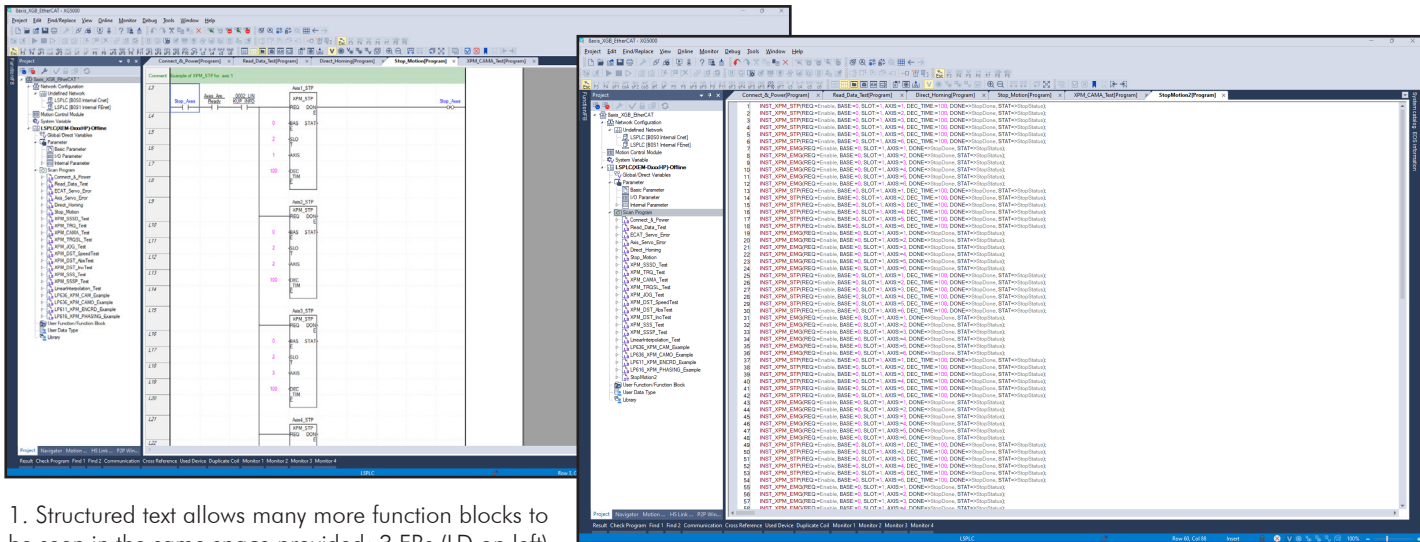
Basic_XGB_EtherCAT - XG5000
Project Edit Find/Replace View Online Monitor Debug Tools Window Help

Project
Basic_XGB_EtherCAT
Network Configuration
Undefined Network
LSPLC [B0S0 Internal Cnet]
LSPLC [B0S1 Internal FEnet]
Motion Control Module
System Variable
LSPLC(XEM-DxxxHP)-Offline
Global/Direct Variables
Parameter
Basic Parameter
I/O Parameter
Internal Parameter
Scan Program
Connect_&_Power
Read_Data_Test
ECAT_Servo_Error
Axis_Servo_Error
Direct_Homing
Stop_Motion
XPM_SSSD_Test
XPM_TRG_Test
XPM_CAMA_Test
XPM_TRGSL_Test
XPM_JOG_Test
XPM_DST_SpeedTest
XPM_DST_AbsTest
XPM_DST_IncTest
XPM_SSS_Test
XPM_SSSP_Test
LinearInterpolation_Test
LP636_XPM_CAM_Example
LP636_XPM_CAMO_Example
LP611_XPM_ENCRD_Example
LP616_XPM_PHASING_Example
User Function/Function Block
User Data Type
Library

Connect_&_Power[Program] | Read_Data_Test[Program] | Direct_Homing[Program] | Stop_Motion[Program] | XPM_CAMA_Test[Program]

Comment Example of XPM_STP for axis 1

Axis1_STP
XPM_STP
REQ DONE
BAS STAT
SLO
AXIS
DEC_TIM

Stop_Axes | Basic_Axis_Ready | B002_LIN_RUP_SRC | Stop_Axes

0 | 2 | 1 | 100
Axis2_STP | 0 | 2 | 2 | 100
Axis3_STP | 0 | 2 | 3 | 100
Axis4_STP

L3 L4 L5 L6 L7 L8 L9 L10 L11 L12 L13 L14 L15 L16 L17 L18 L19 L20 L21 L22

Project Navigator Motion... HS Link... P2P Win...
Result Check Program Find 1 Find 2 Communication Cross Reference Used Device Duplicate Coil Monitor 1 Monitor 2 Monitor 3 Monitor 4
LSPLC

Connect_&_Power[Program] | Read_Data_Test[Program] | Direct_Homing[Program] | Stop_Motion[Program] | XPM_CAMA_Test[Program] | StopMotion2[Program]

1 INST_XPM_STP(REQ:=Enable, BASE:=0, SLOT:=1, AXIS:=1, DEC_TIME:=100, DONE=>StopDone, STAT=>StopStatus);
2 INST_XPM_STP(REQ:=Enable, BASE:=0, SLOT:=1, AXIS:=2, DEC_TIME:=100, DONE=>StopDone, STAT=>StopStatus);
3 INST_XPM_STP(REQ:=Enable, BASE:=0, SLOT:=1, AXIS:=3, DEC_TIME:=100, DONE=>StopDone, STAT=>StopStatus);
4 INST_XPM_STP(REQ:=Enable, BASE:=0, SLOT:=1, AXIS:=4, DEC_TIME:=100, DONE=>StopDone, STAT=>StopStatus);
5 INST_XPM_STP(REQ:=Enable, BASE:=0, SLOT:=1, AXIS:=5, DEC_TIME:=100, DONE=>StopDone, STAT=>StopStatus);
6 INST_XPM_STP(REQ:=Enable, BASE:=0, SLOT:=1, AXIS:=6, DEC_TIME:=100, DONE=>StopDone, STAT=>StopStatus);
7 INST_XPM_EMG(REQ:=Enable, BASE:=0, SLOT:=1, AXIS:=1, DONE=>StopDone, STAT=>StopStatus);
8 INST_XPM_EMG(REQ:=Enable, BASE:=0, SLOT:=1, AXIS:=2, DONE=>StopDone, STAT=>StopStatus);
9 INST_XPM_EMG(REQ:=Enable, BASE:=0, SLOT:=1, AXIS:=3, DONE=>StopDone, STAT=>StopStatus);
10 INST_XPM_EMG(REQ:=Enable, BASE:=0, SLOT:=1, AXIS:=4, DONE=>StopDone, STAT=>StopStatus);
11 INST_XPM_EMG(REQ:=Enable, BASE:=0, SLOT:=1, AXIS:=5, DONE=>StopDone, STAT=>StopStatus);
12 INST_XPM_EMG(REQ:=Enable, BASE:=0, SLOT:=1, AXIS:=6, DONE=>StopDone, STAT=>StopStatus);
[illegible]

Row 60, Col 88 | Insrt

1. Structured text allows many more function blocks to be seen in the same space provided. 3 FBs (LD on left)